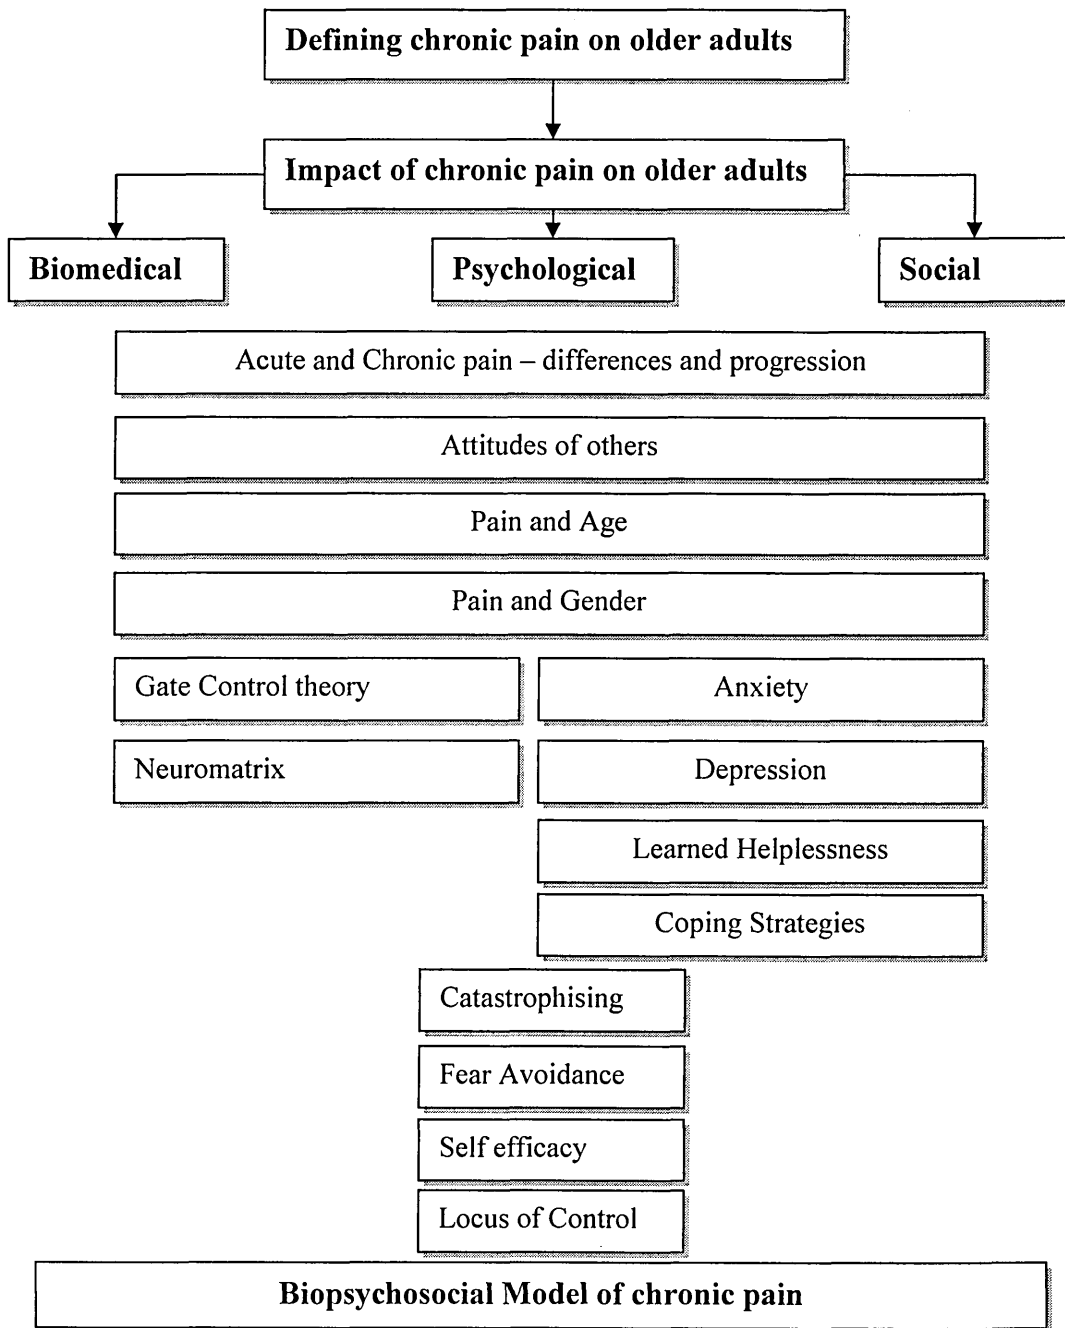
Defining chronic pain on older adults

Impact of chronic pain on older adults

Biomedical

Psychological

Social

Acute and Chronic pain – differences and progression

Attitudes of others

Pain and Age

Pain and Gender

Gate Control theory

Anxiety

Neuromatrix

Depression

Learned Helplessness

Coping Strategies

Catastrophising

Fear Avoidance

Self efficacy

Locus of Control

Biopsychosocial Model of chronic pain